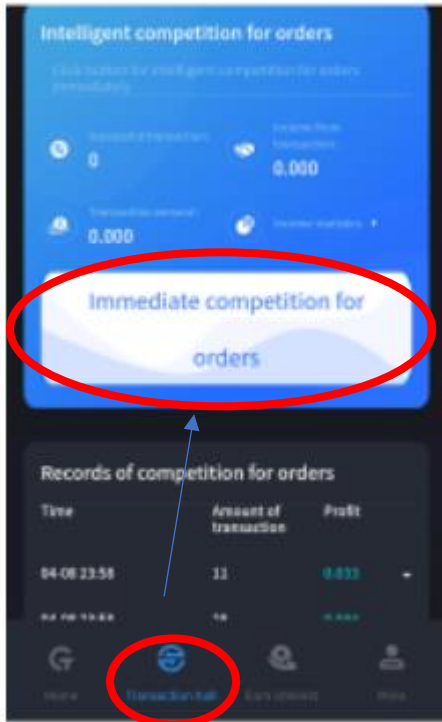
Intelligent competition for orders

Click button for intelligent competition for orders immediately

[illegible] transaction
0

Income from transaction
0.000

Transaction amount
0.000

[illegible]

Immediate competition for orders

Records of competition for orders

| Time | Amount of transaction | Profit |
|---|---|---|
| 04-08 23:58 | 11 | 0.033 |
| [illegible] | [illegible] | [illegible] |

Home
Transaction hall
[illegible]
Mine